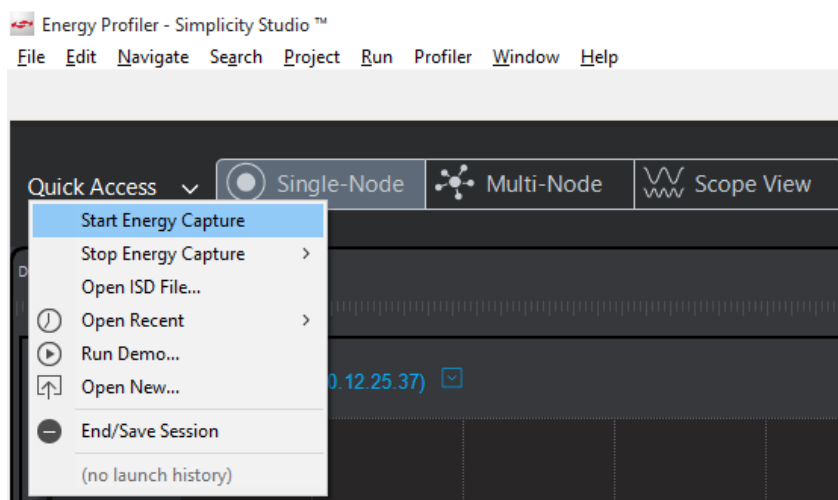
Energy Profiler - Simplicity Studio ™

File Edit Navigate Search Project Run Profiler Window Help

Quick Access

Single-Node

Multi-Node

Scope View

Start Energy Capture

Stop Energy Capture

Open ISD File...

Open Recent

Run Demo...

Open New...

End/Save Session

(no launch history)

0.12.25.37)